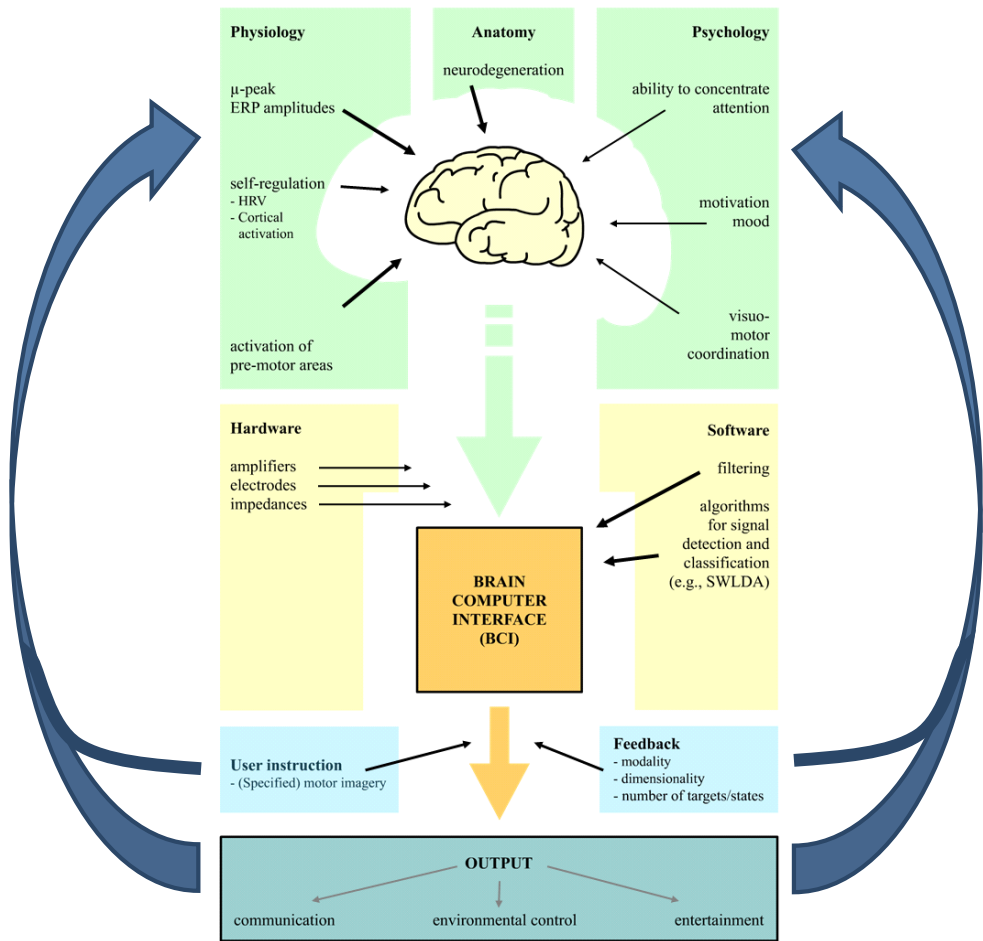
Physiology

μ-peak
ERP amplitudes

self-regulation
- HRV
- Cortical activation

activation of pre-motor areas

Anatomy

neurodegeneration

Psychology

ability to concentrate attention

motivation
mood

visuo-motor coordination

Hardware

amplifiers
electrodes
impedances

Software

filtering

algorithms for signal detection and classification (e.g., SWLDA)

BRAIN COMPUTER INTERFACE (BCI)

User instruction
- (Specified) motor imagery

Feedback
- modality
- dimensionality
- number of targets/states

OUTPUT

communication

environmental control

entertainment